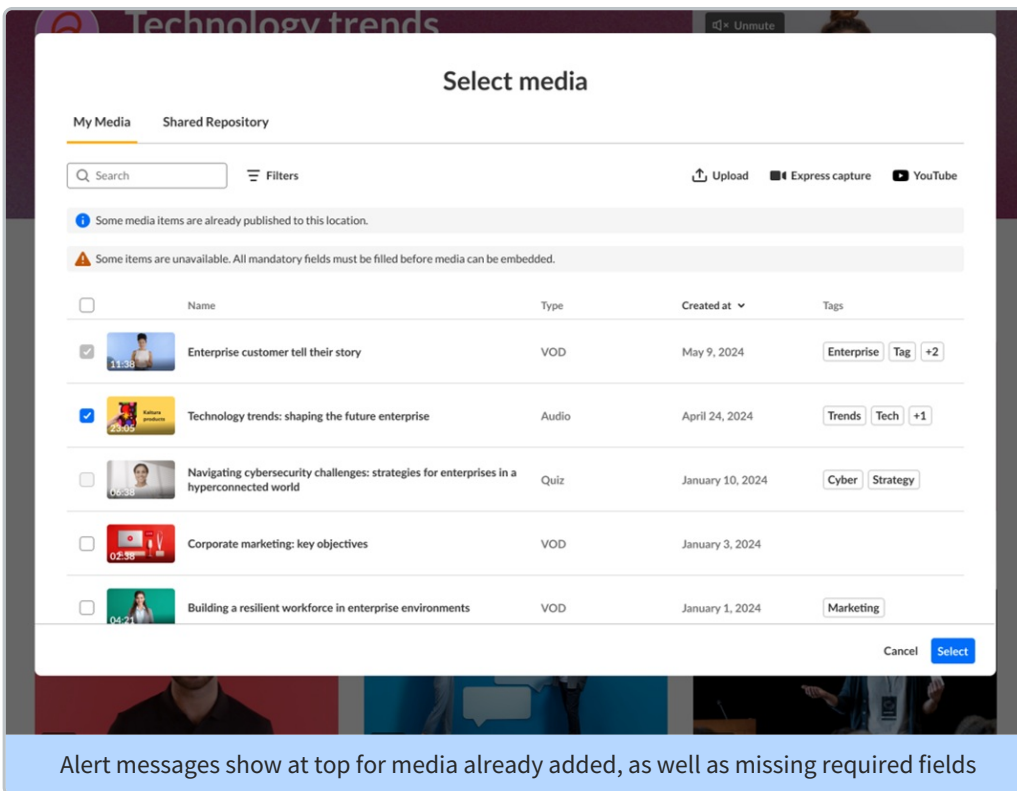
Technology trends
Unmute

Select media

My Media Shared Repository

Search
Filters
Upload Express capture YouTube

Some media items are already published to this location.

Some items are unavailable. All mandatory fields must be filled before media can be embedded.

| | | Name | Type | Created at | Tags |
|---|---|---|---|---|---|
| | 11:38 | Enterprise customer tell their story | VOD | May 9, 2024 | Enterprise Tag +2 |
| | Kaltura products 23:05 | Technology trends: shaping the future enterprise | Audio | April 24, 2024 | Trends Tech +1 |
| | 06:38 | Navigating cybersecurity challenges: strategies for enterprises in a hyperconnected world | Quiz | January 10, 2024 | Cyber Strategy |
| | 02:38 | Corporate marketing: key objectives | VOD | January 3, 2024 | |
| | 04:21 | Building a resilient workforce in enterprise environments | VOD | January 1, 2024 | Marketing |

Cancel Select

Alert messages show at top for media already added, as well as missing required fields